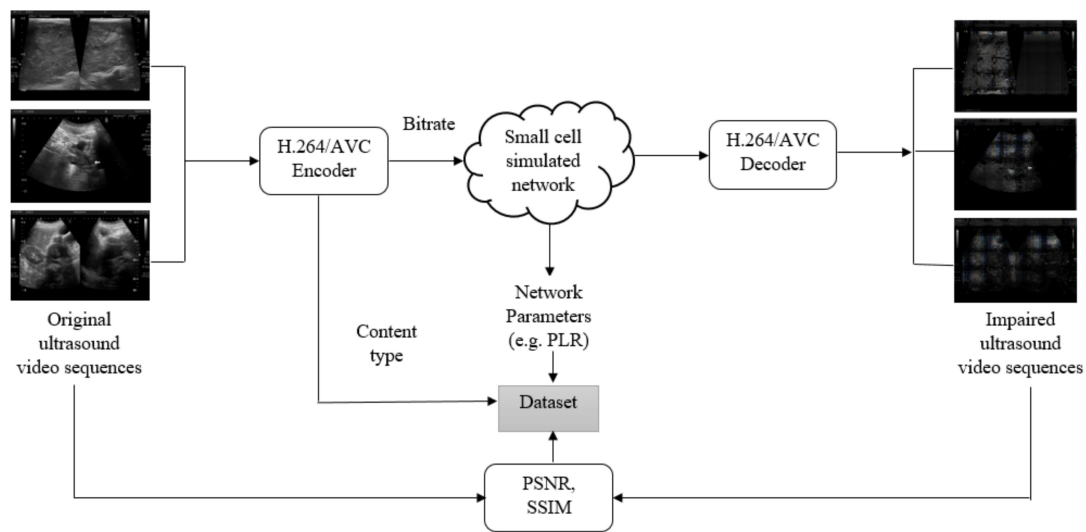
Original ultrasound video sequences

H.264/AVC Encoder

Bitrate

Small cell simulated network

H.264/AVC Decoder

Impaired ultrasound video sequences

Content type

Network Parameters (e.g. PLR)

Dataset

PSNR, SSIM